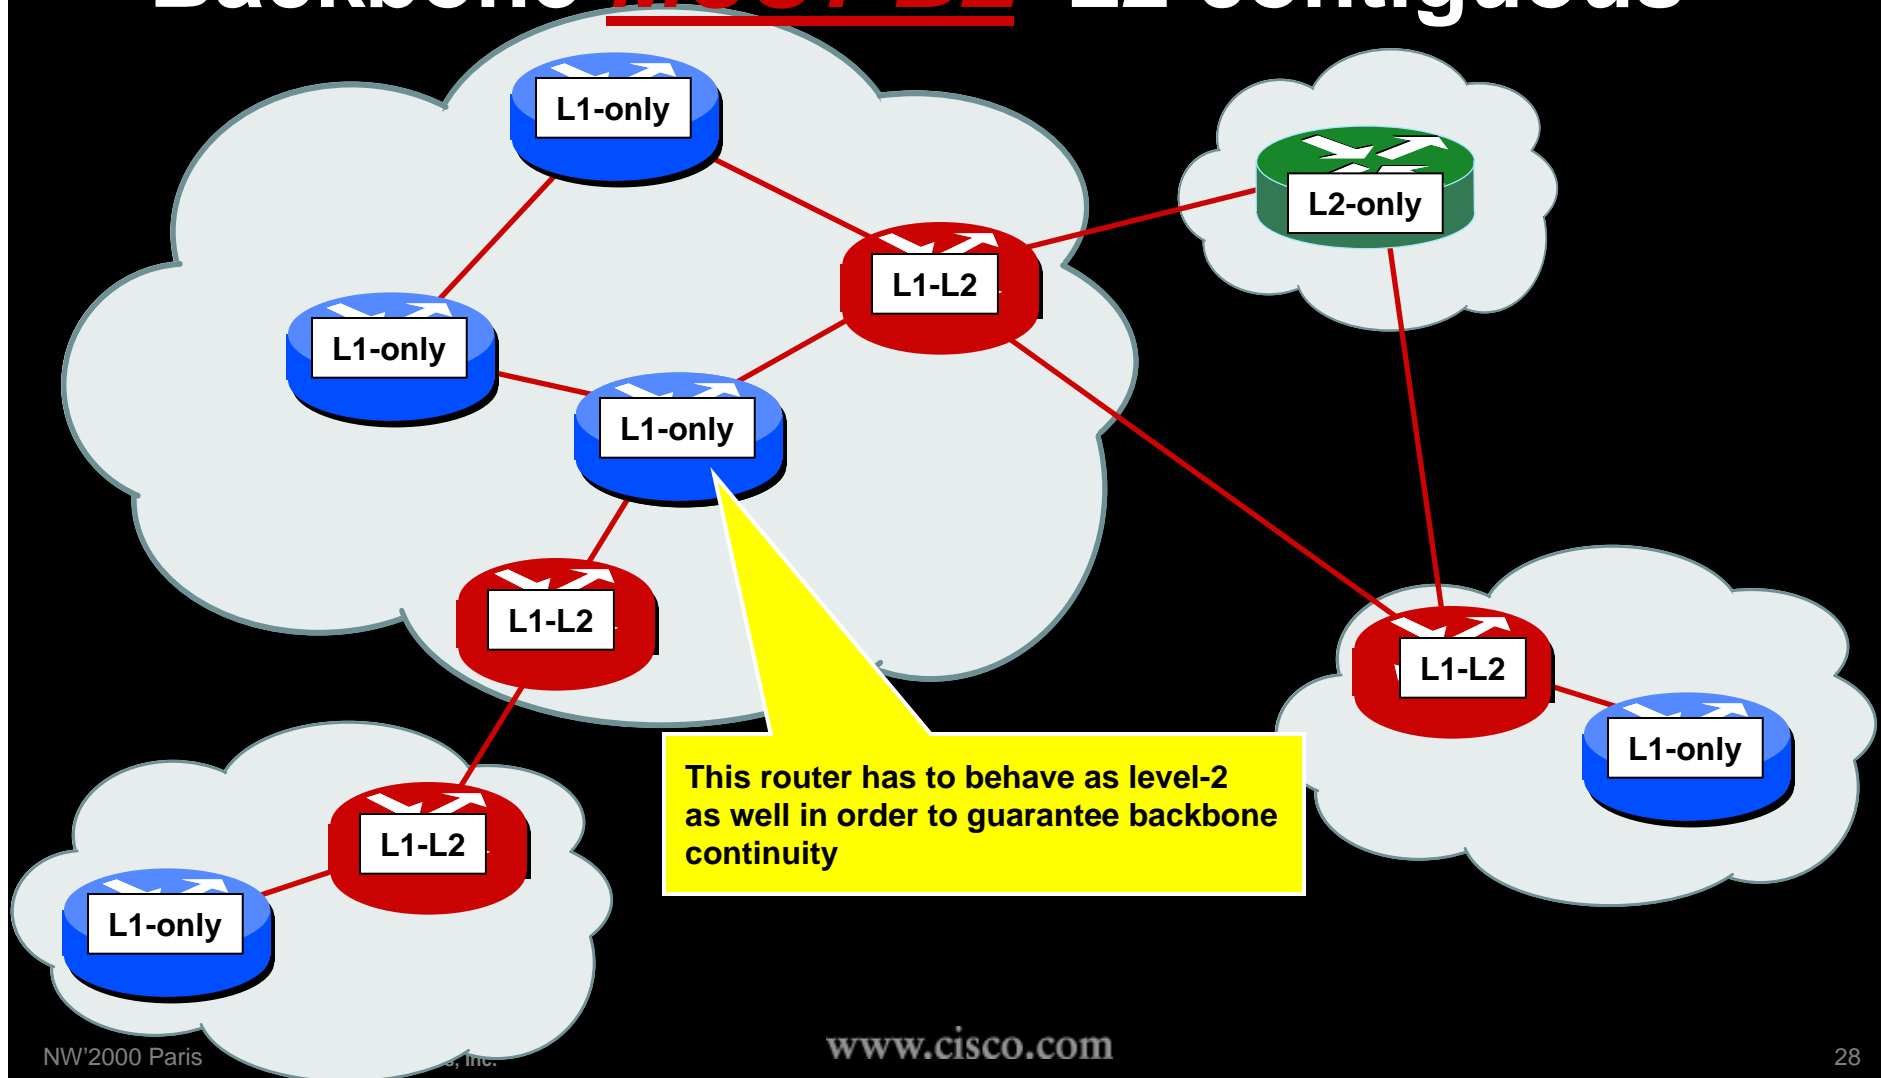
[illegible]

L1-only

L2-only

L1-L2

L1-only

L1-only

L1-L2

L1-L2

L1-only

L1-L2

L1-only

This router has to behave as level-2 as well in order to guarantee backbone continuity

NW'2000 Paris

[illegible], Inc.

www.cisco.com

28